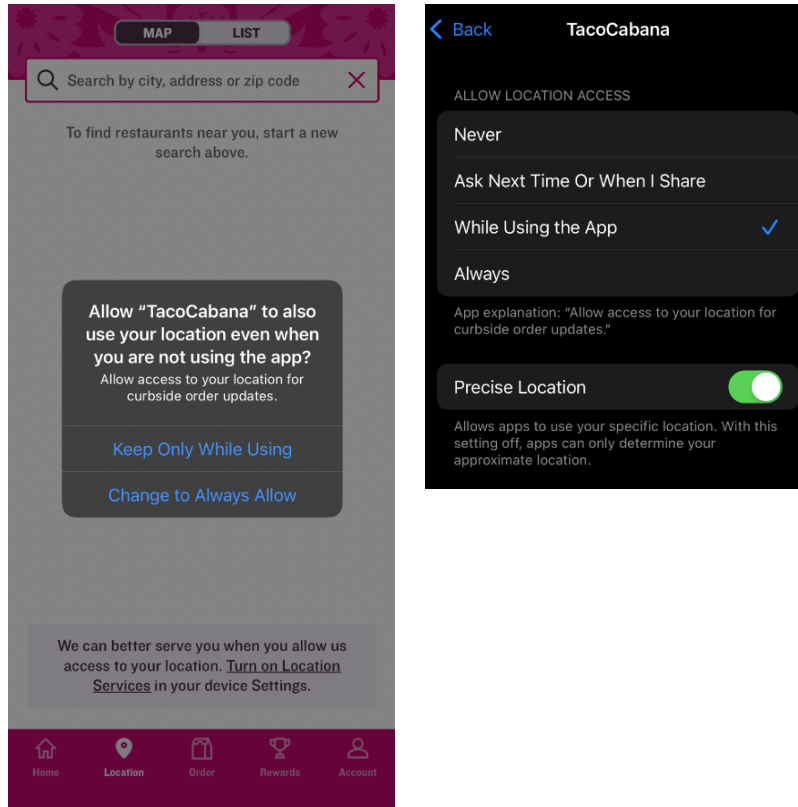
MAP LIST

Search by city, address or zip code

To find restaurants near you, start a new search above.

Allow “TacoCabana” to also use your location even when you are not using the app?
Allow access to your location for curbside order updates.

Keep Only While Using

Change to Always Allow

We can better serve you when you allow us access to your location. Turn on Location Services in your device Settings.

Home Location Order Rewards Account

Back TacoCabana

ALLOW LOCATION ACCESS

Never

Ask Next Time Or When I Share

While Using the App

Always

App explanation: “Allow access to your location for curbside order updates.”

Precise Location

Allows apps to use your specific location. With this setting off, apps can only determine your approximate location.